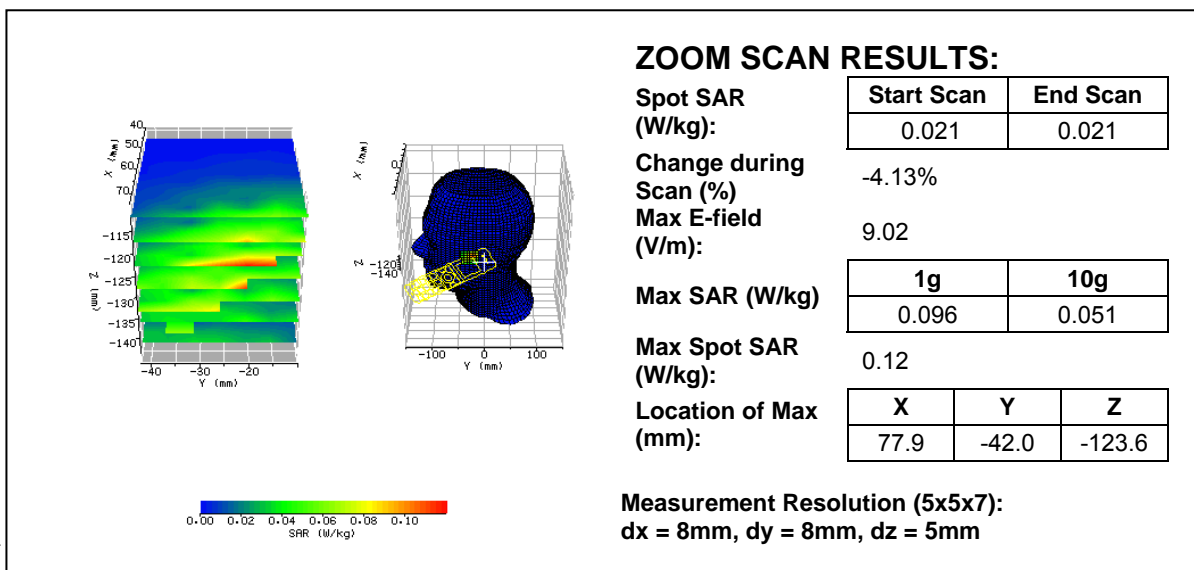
40
50
60
70
X (mm)
-115
-120
-125
-130
-135
-140
Z (mm)
-40 -30 -20
Y (mm)

X (mm)
0
Z -120
-140
-100 0 100
Y (mm)

0.00 0.02 0.04 0.06 0.08 0.10
SAR (W/kg)

ZOOM SCAN RESULTS:

Spot SAR (W/kg):

| Start Scan | End Scan |
|---|---|
| 0.021 | 0.021 |

Change during Scan (%) -4.13%

Max E-field (V/m): 9.02

Max SAR (W/kg)

| 1g | 10g |
|---|---|
| 0.096 | 0.051 |

Max Spot SAR (W/kg): 0.12

Location of Max (mm):

| X | Y | Z |
|---|---|---|
| 77.9 | -42.0 | -123.6 |

Measurement Resolution (5x5x7):
dx = 8mm, dy = 8mm, dz = 5mm